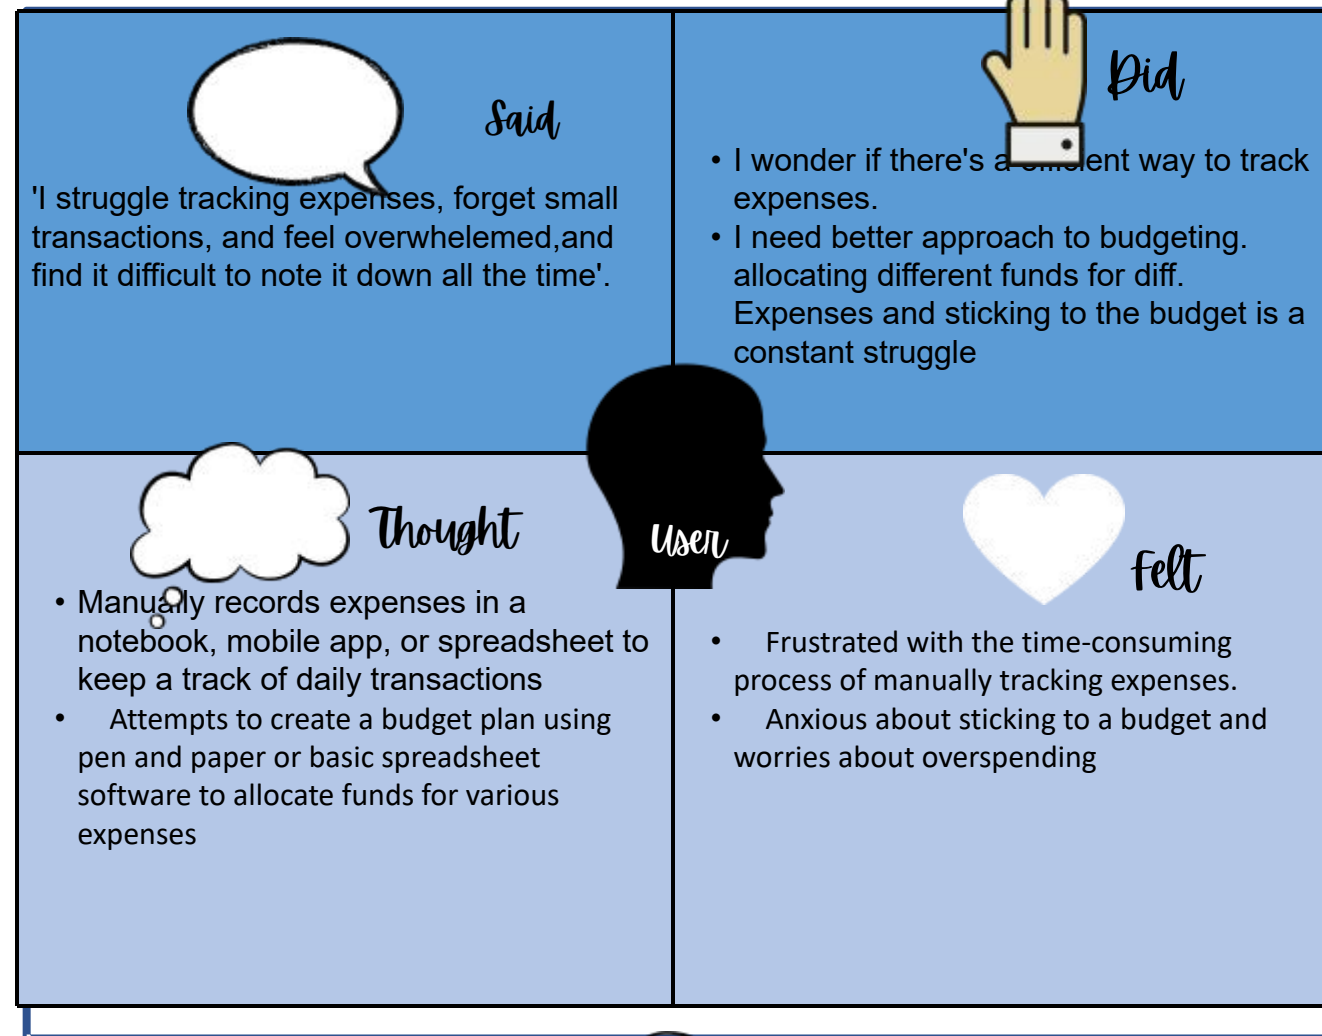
Said

'I struggle tracking expenses, forget small transactions, and feel overwhelemed,and find it difficult to note it down all the time'.

Did

• I wonder if there's a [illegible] way to track expenses.
• I need better approach to budgeting. allocating different funds for diff. Expenses and sticking to the budget is a constant struggle

Thought

• Manually records expenses in a notebook, mobile app, or spreadsheet to keep a track of daily transactions
• Attempts to create a budget plan using pen and paper or basic spreadsheet software to allocate funds for various expenses

User

Felt

• Frustrated with the time-consuming process of manually tracking expenses.
• Anxious about sticking to a budget and worries about overspending